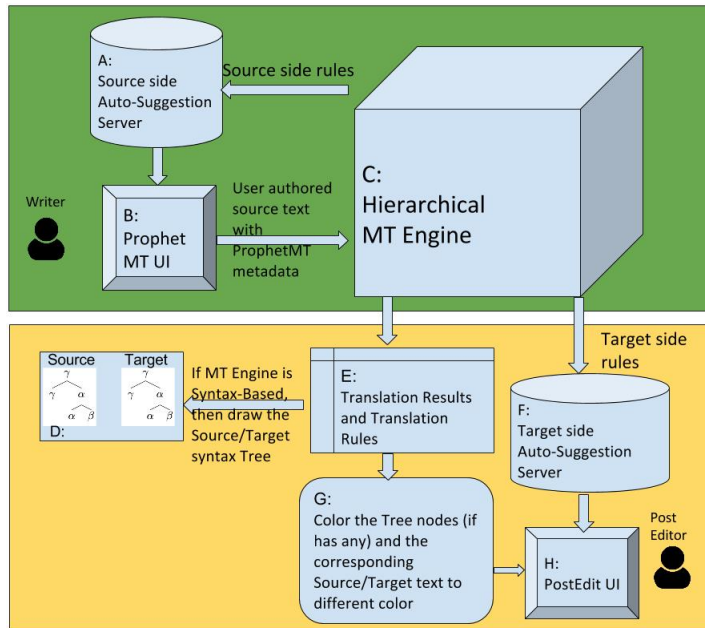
A:
Source side
Auto-Suggestion
Server

Source side rules

Writer

B:
Prophet
MT UI

User authored source text with ProphetMT metadata

C:
Hierarchical
MT Engine

Target side rules

Source
Target
$\gamma$
$\gamma$ $\alpha$
$\alpha$ $\beta$
$\gamma$
$\gamma$ $\alpha$
$\alpha$ $\beta$
D:

If MT Engine is Syntax-Based, then draw the Source/Target syntax Tree

E:
Translation Results and Translation Rules

F:
Target side
Auto-Suggestion
Server

G:
Color the Tree nodes (if has any) and the corresponding Source/Target text to different color

H:
PostEdit UI

Post
Editor